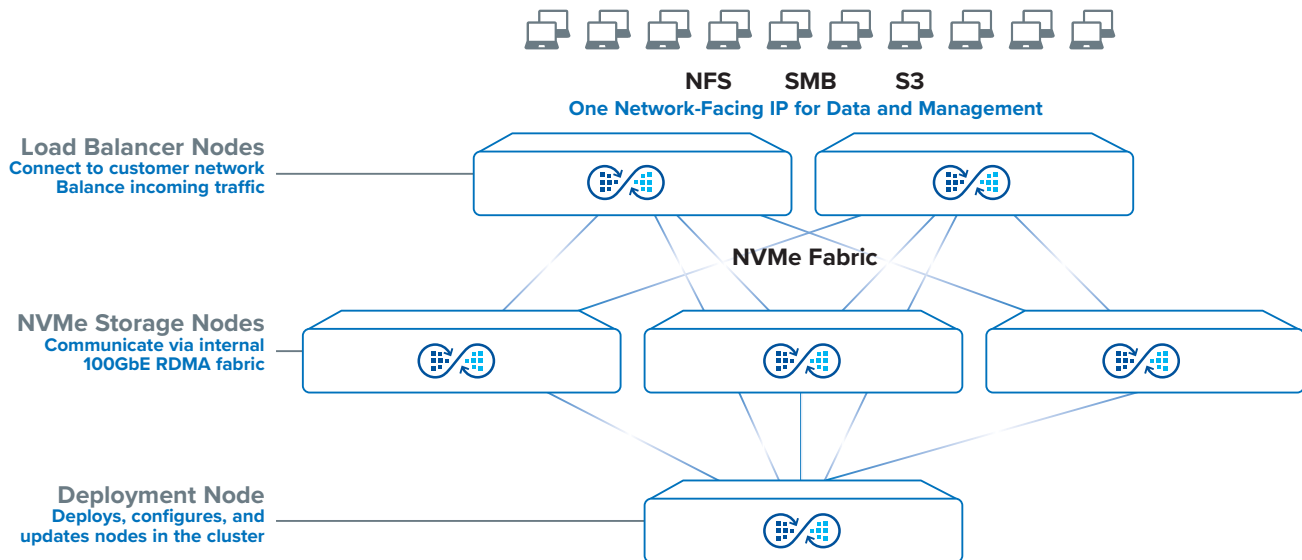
NFS SMB S3
One Network-Facing IP for Data and Management

Load Balancer Nodes
Connect to customer network
Balance incoming traffic

NVMe Fabric

NVMe Storage Nodes
Communicate via internal 100GbE RDMA fabric

Deployment Node
Deploys, configures, and updates nodes in the cluster